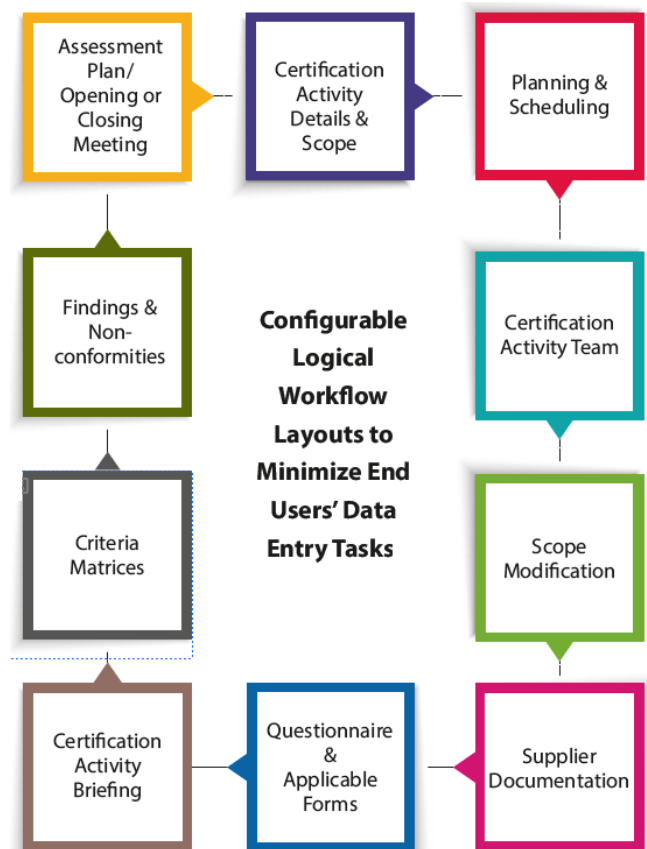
Assessment Plan/ Opening or Closing Meeting

Certification Activity Details & Scope

Planning & Scheduling

Findings & Non-conformities

Configurable Logical Workflow Layouts to Minimize End Users' Data Entry Tasks

Certification Activity Team

Criteria Matrices

Scope Modification

Certification Activity Briefing

Questionnaire & Applicable Forms

Supplier Documentation